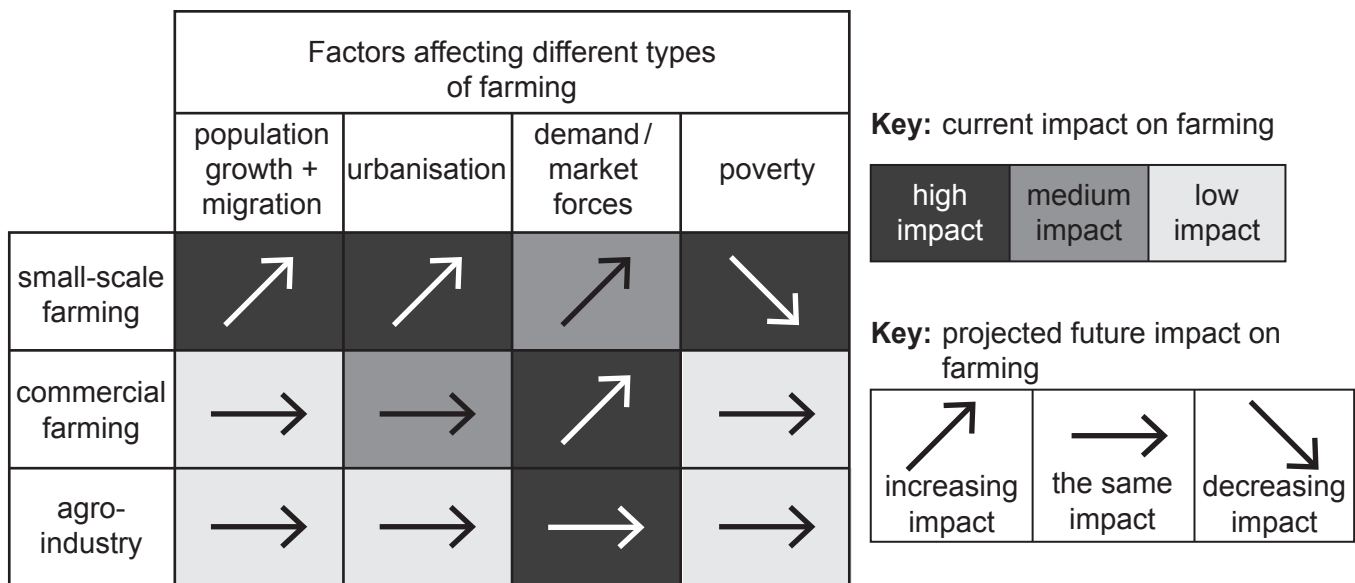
| | Factors affecting different types of farming | | | |
|---|---|---|---|---|
| | population growth + migration | urbanisation | demand / market forces | poverty |
| small-scale farming | ↗ | ↗ | ↗ | ↘ |
| commercial farming | → | → | ↗ | → |
| agro-industry | → | → | → | → |

**Key:** current impact on farming

| high impact | medium impact | low impact |
|---|---|---|

**Key:** projected future impact on farming

| ↗ increasing impact | → the same impact | ↘ decreasing impact |
|---|---|---|